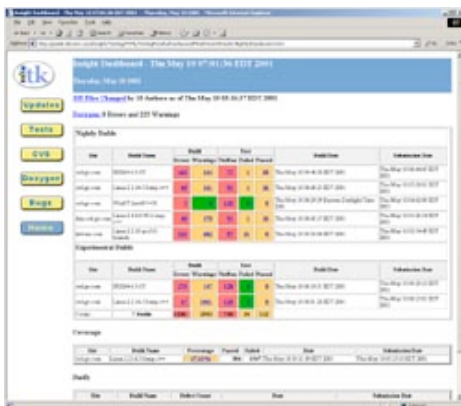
itk

Updates

Tests

CVS

Doxygen

Bugs

Home

Insight Dashboard - Thu May 10 07:01:36 EDT 2001

Thursday, May 10 2001

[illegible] Files Changed by 10 Authors as of Thu May 10 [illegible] EDT 2001

Doxygen 0 Errors and 225 Warnings

Nightly Builds

| Site | Build Name | Build Errors | Build Warnings | Test NotRun | Test Failed | Test Passed | Build Date | Submission Date |
|---|---|---|---|---|---|---|---|---|
| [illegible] | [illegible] | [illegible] | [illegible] | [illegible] | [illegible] | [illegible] | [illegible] | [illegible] |
| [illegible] | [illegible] | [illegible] | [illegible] | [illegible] | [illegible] | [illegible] | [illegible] | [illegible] |
| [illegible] | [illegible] | 0 | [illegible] | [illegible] | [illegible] | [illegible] | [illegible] | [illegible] |
| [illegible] | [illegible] | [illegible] | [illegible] | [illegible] | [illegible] | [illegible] | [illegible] | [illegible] |
| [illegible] | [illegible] | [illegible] | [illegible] | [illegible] | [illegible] | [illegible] | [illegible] | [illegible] |

Experimental Builds

| Site | Build Name | Build Errors | Build Warnings | Test NotRun | Test Failed | Test Passed | Build Date | Submission Date |
|---|---|---|---|---|---|---|---|---|
| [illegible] | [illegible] | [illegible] | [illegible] | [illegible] | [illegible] | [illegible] | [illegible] | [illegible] |
| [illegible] | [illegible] | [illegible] | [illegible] | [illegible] | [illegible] | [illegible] | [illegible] | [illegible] |
| Totals | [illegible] Builds | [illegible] | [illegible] | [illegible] | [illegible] | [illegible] | | |

Coverage

| Site | Build Name | Percentage | Passed | Failed | Date | Submission Date |
|---|---|---|---|---|---|---|
| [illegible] | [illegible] | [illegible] | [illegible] | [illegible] | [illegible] | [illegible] |

Purify

| Site | Build Name | Defect Count | Date | Submission Date |
|---|---|---|---|---|